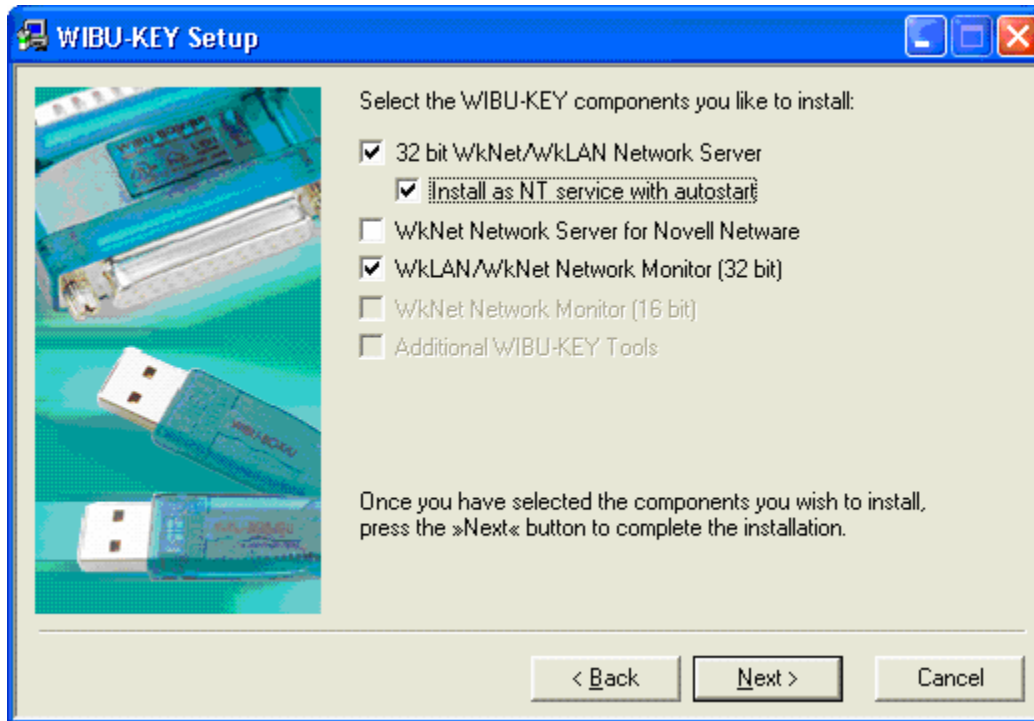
WIBU-KEY Setup

Select the WIBU-KEY components you like to install:

32 bit WkNet/WkLAN Network Server

Install as NT service with autostart

WkNet Network Server for Novell Netware

WkLAN/WkNet Network Monitor (32 bit)

WkNet Network Monitor (16 bit)

Additional WIBU-KEY Tools

Once you have selected the components you wish to install, press the »Next« button to complete the installation.

< Back

Next >

Cancel